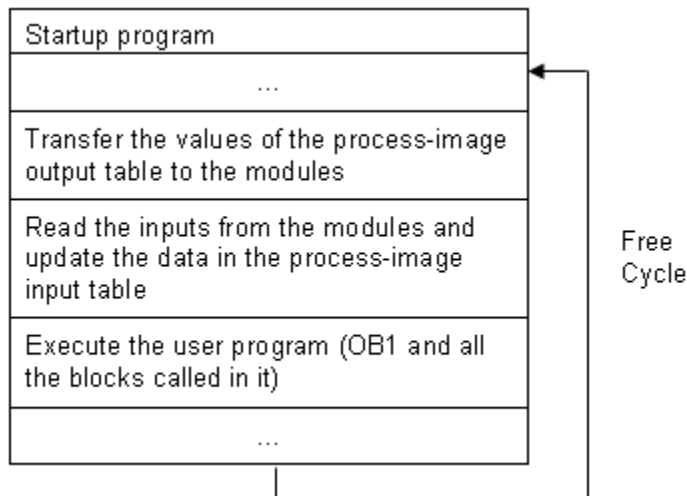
Startup program

...

Transfer the values of the process-image output table to the modules

Read the inputs from the modules and update the data in the process-image input table

Execute the user program (OB1 and all the blocks called in it)

...

Free Cycle